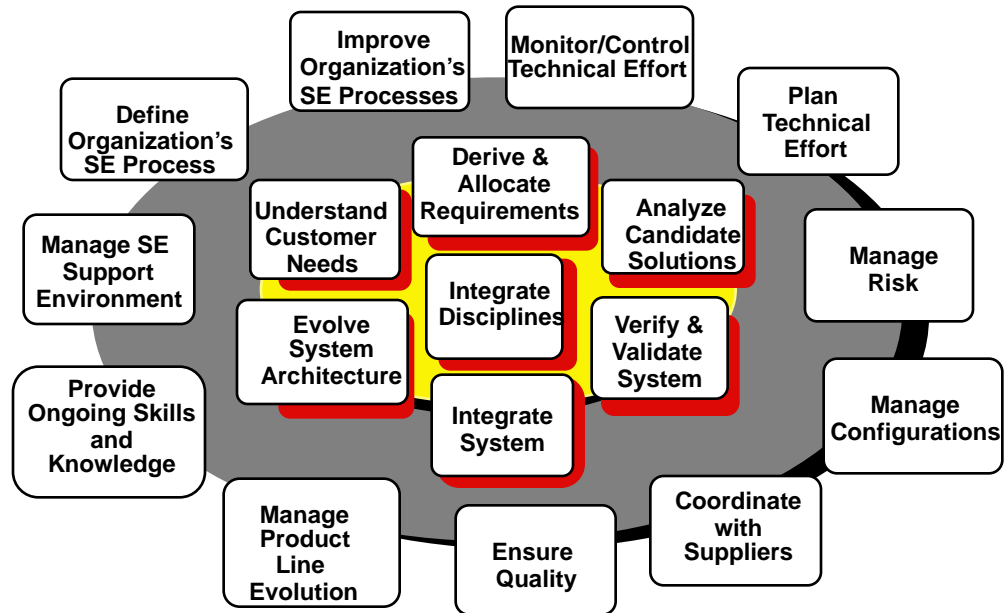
Improve Organization's SE Processes

Monitor/Control Technical Effort

Plan Technical Effort

Define Organization's SE Process

Derive & Allocate Requirements

Understand Customer Needs

Analyze Candidate Solutions

Manage SE Support Environment

Manage Risk

Integrate Disciplines

Evolve System Architecture

Verify & Validate System

Provide Ongoing Skills and Knowledge

Integrate System

Manage Configurations

Coordinate with Suppliers

Manage Product Line Evolution

Ensure Quality